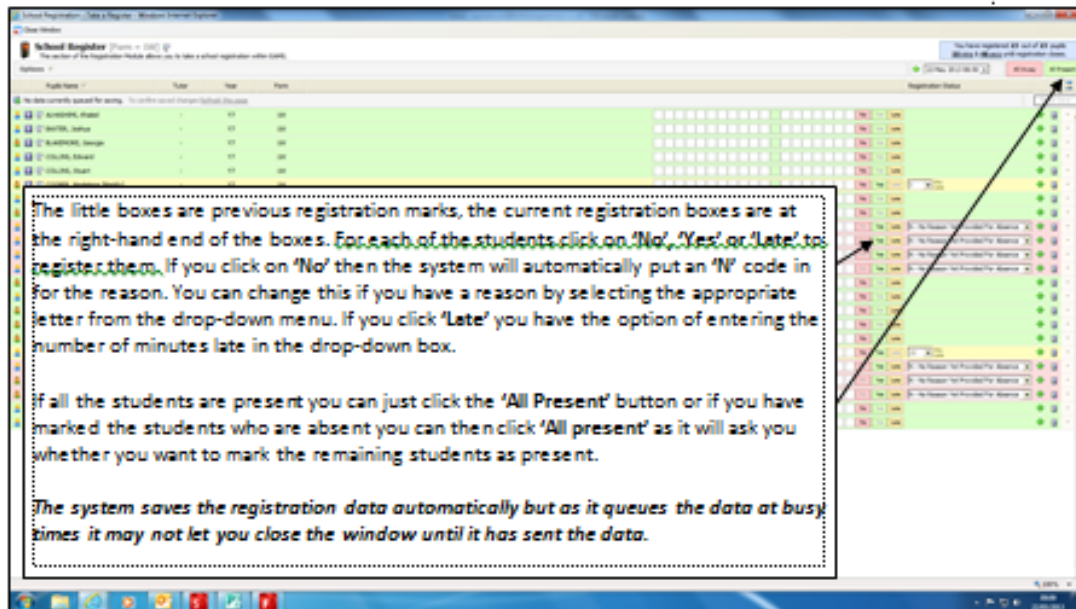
School Registration - Take a Register - Windows Internet Explorer

Close Window

School Register [Form = 11C]

The section of the Registration Module allows you to take a school registration within SIMS.

You have registered 0 out of 0 pupils

Options

All Present

Pupil Name

Tutor

Year

Form

Registration Status

ALHASHMI, Khaled

BAXTER, Joshua

BLAKEMORE, George

COLLINS, Edward

COLLINS, Stuart

The little boxes are previous registration marks, the current registration boxes are at the right-hand end of the boxes. For each of the students click on 'No', 'Yes' or 'Late' to register them. If you click on 'No' then the system will automatically put an 'N' code in for the reason. You can change this if you have a reason by selecting the appropriate letter from the drop-down menu. If you click 'Late' you have the option of entering the number of minutes late in the drop-down box.

If all the students are present you can just click the 'All Present' button or if you have marked the students who are absent you can then click 'All present' as it will ask you whether you want to mark the remaining students as present.

The system saves the registration data automatically but as it queues the data at busy times it may not let you close the window until it has sent the data.

N - No Reason Yet Provided For Absence

100%